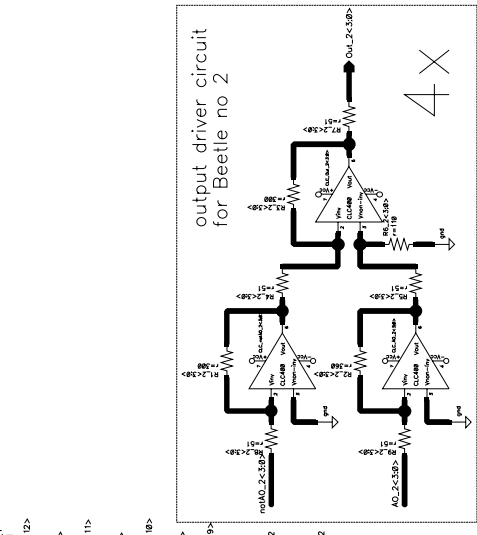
output driver circuit
for Beetle no 2

4X

Out_2<3:0>

R7_2<3:0>
r=51

R3_2<3:0>
r=300

CLC400

R6_2<3:0>
r=110

gnd

R4_2<3:0>
r=51

R5_2<3:0>
r=51

R1_2<3:0>
r=300

CLC400

R2_2<3:0>
r=300

CLC400

R8_2<3:0>
r=51

R9_2<3:0>
r=51

notAO_2<3:0>

AO_2<3:0>

gnd

gnd

12>

11>

10>

9>